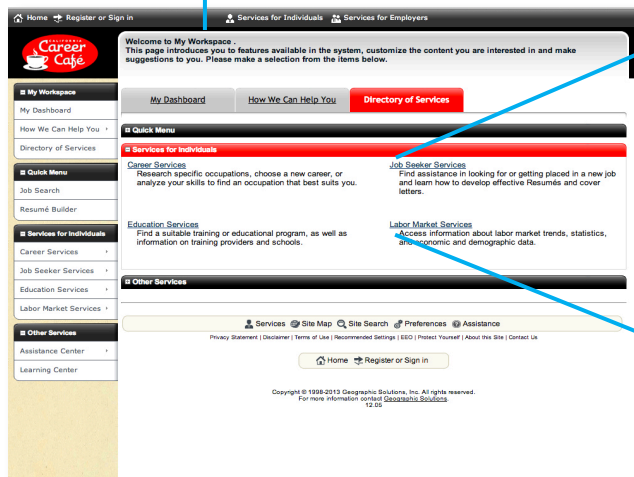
Home Register or Sign in

Services for Individuals Services for Employers

California Career Café

Welcome to My Workspace . This page introduces you to features available in the system, customize the content you are interested in and make suggestions to you. Please make a selection from the items below.

My Workspace
My Dashboard
How We Can Help You
Directory of Services

Quick Menu
Job Search
Resumé Builder

Services for Individuals
Career Services
Job Seeker Services
Education Services
Labor Market Services

Other Services
Assistance Center
Learning Center

My Dashboard | How We Can Help You | Directory of Services

Quick Menu

Services for Individuals

Career Services
Research specific occupations, choose a new career, or analyze your skills to find an occupation that best suits you.

Job Seeker Services
Find assistance in looking for or getting placed in a new job and learn how to develop effective Resumés and cover letters.

Education Services
Find a suitable training or educational program, as well as information on training providers and schools.

Labor Market Services
Access information about labor market trends, statistics, and economic and demographic data.

Other Services

Services Site Map Site Search Preferences Assistance

Privacy Statement | Disclaimer | Terms of Use | Recommended Settings | EEO | Protect Yourself | About this Site | Contact Us

Home Register or Sign in

Copyright © 1998-2013 Geographic Solutions, Inc. All rights reserved.
For more information contact Geographic Solutions.
12.05